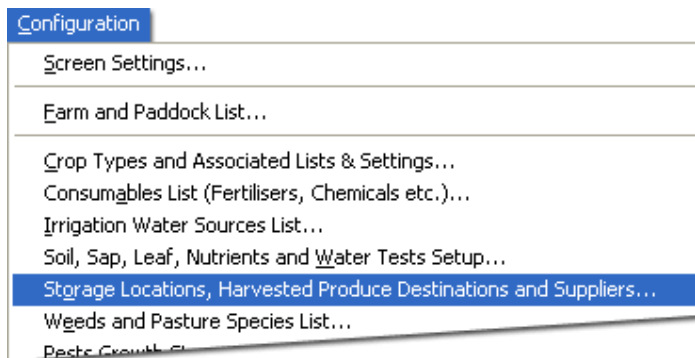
Configuration

Screen Settings...

Farm and Paddock List...

Crop Types and Associated Lists & Settings...
Consumables List (Fertilisers, Chemicals etc.)...
Irrigation Water Sources List...
Soil, Sap, Leaf, Nutrients and Water Tests Setup...
Storage Locations, Harvested Produce Destinations and Suppliers...
Weeds and Pasture Species List...
Pests Growth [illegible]